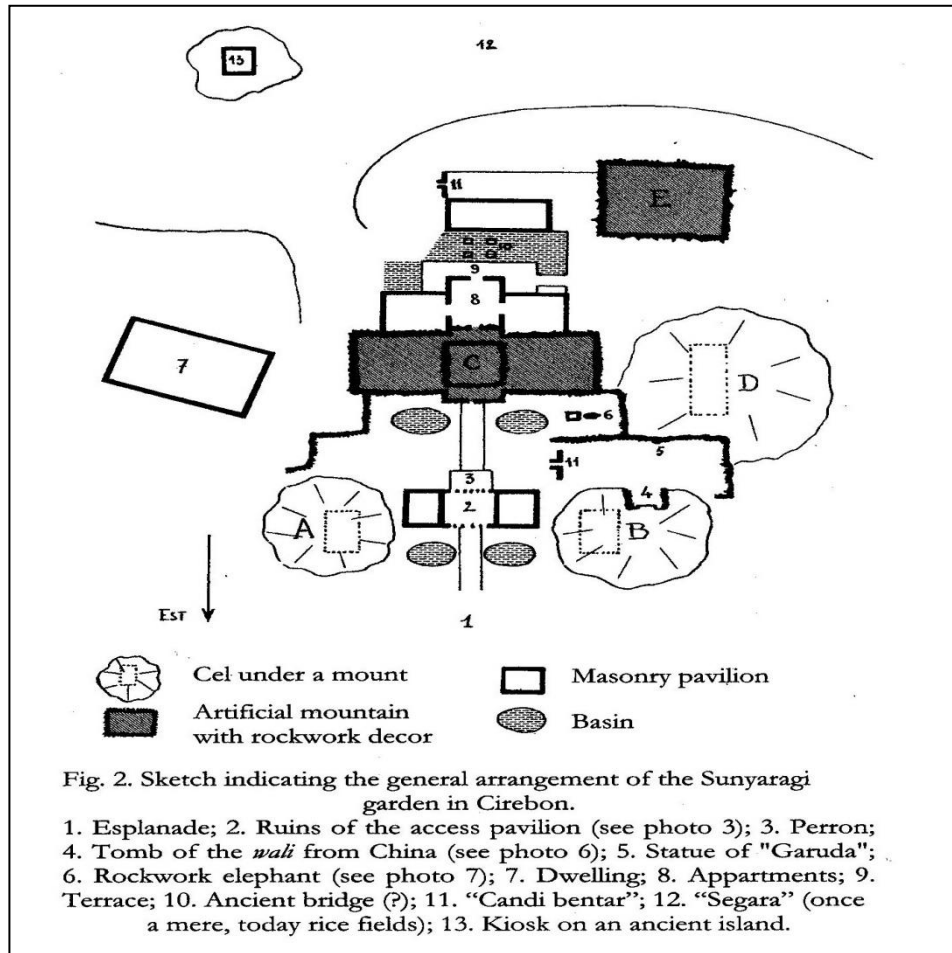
13

12

11

E

10

9

8

7

C

D

6

11

5

3

4

A

2

B

EST

1

Cel under a mount

Masonry pavilion

Artificial mountain with rockwork decor

Basin

Fig. 2. Sketch indicating the general arrangement of the Sunyaragi garden in Cirebon.
1. Esplanade; 2. Ruins of the access pavilion (see photo 3); 3. Perron; 4. Tomb of the *wali* from China (see photo 6); 5. Statue of "Garuda"; 6. Rockwork elephant (see photo 7); 7. Dwelling; 8. Appartments; 9. Terrace; 10. Ancient bridge (?); 11. "Candi bentar"; 12. "Segara" (once a mere, today rice fields); 13. Kiosk on an ancient island.